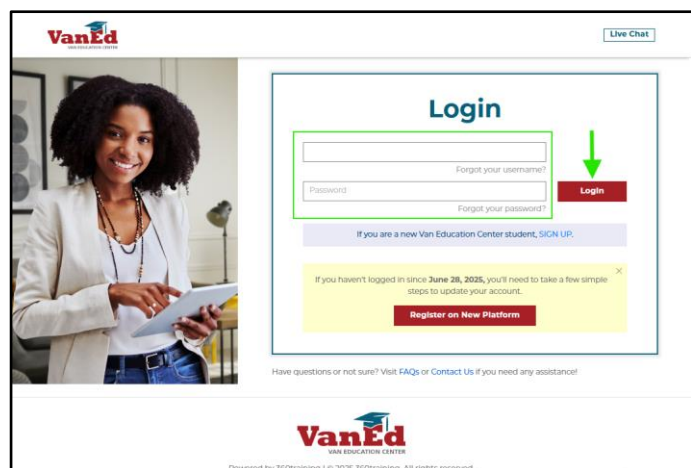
VanEd
VAN EDUCATION CENTER

Live Chat

Login

Forgot your username?

Password

Forgot your password?

Login

If you are a new Van Education Center student, SIGN UP.

×

If you haven't logged in since **June 28, 2025,** you'll need to take a few simple steps to update your account.

Register on New Platform

Have questions or not sure? Visit FAQs or Contact Us if you need any assistance!

VanEd
VAN EDUCATION CENTER

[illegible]